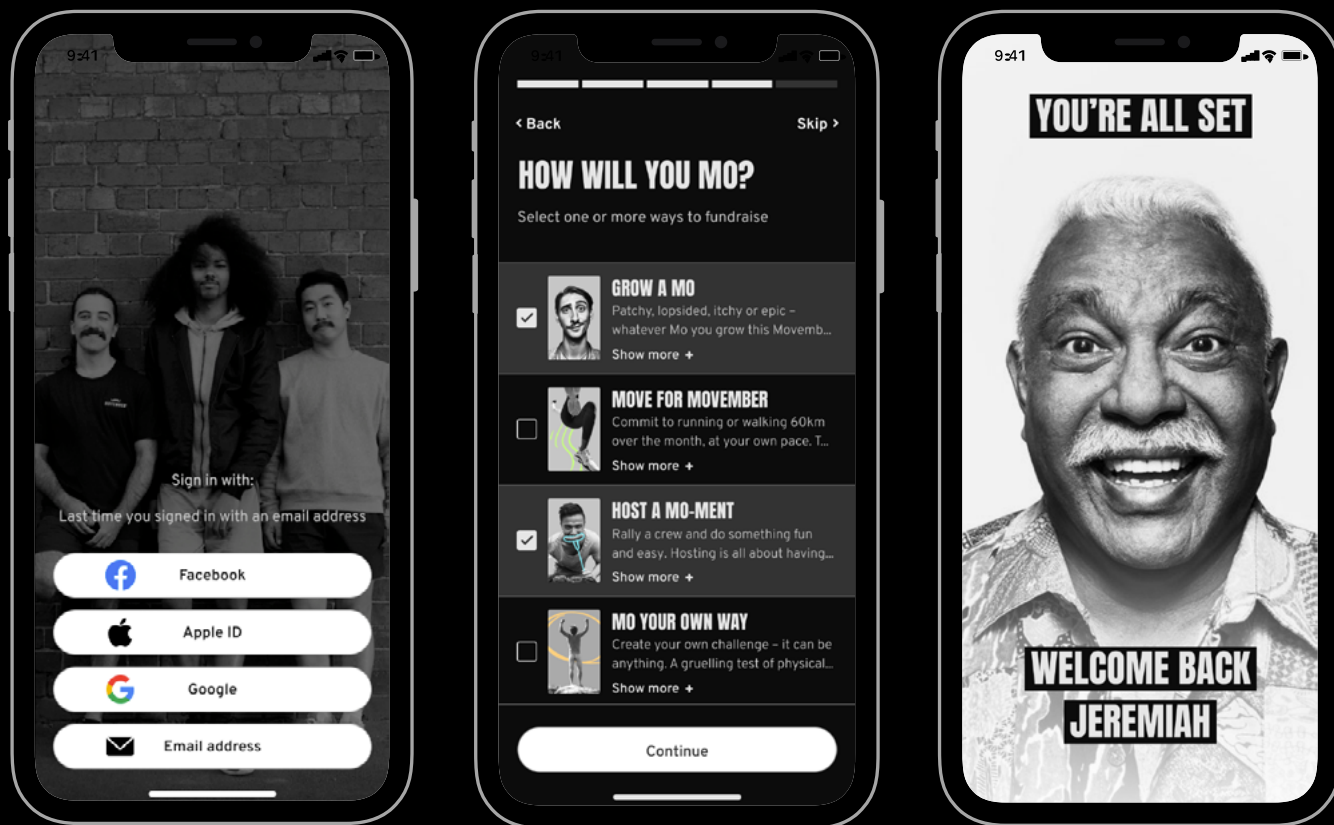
9:41

Sign in with:

Last time you signed in with an email address

Facebook

Apple ID

Google

Email address

9:41

< Back

Skip >

HOW WILL YOU MO?

Select one or more ways to fundraise

GROW A MO

Patchy, lopsided, itchy or epic – whatever Mo you grow this Movemb...

Show more +

MOVE FOR MOVEMBER

Commit to running or walking 60km over the month, at your own pace. T...

Show more +

HOST A MO-MENT

Rally a crew and do something fun and easy. Hosting is all about having...

Show more +

MO YOUR OWN WAY

Create your own challenge – it can be anything. A gruelling test of physical...

Show more +

Continue

9:41

YOU'RE ALL SET

WELCOME BACK

JEREMIAH